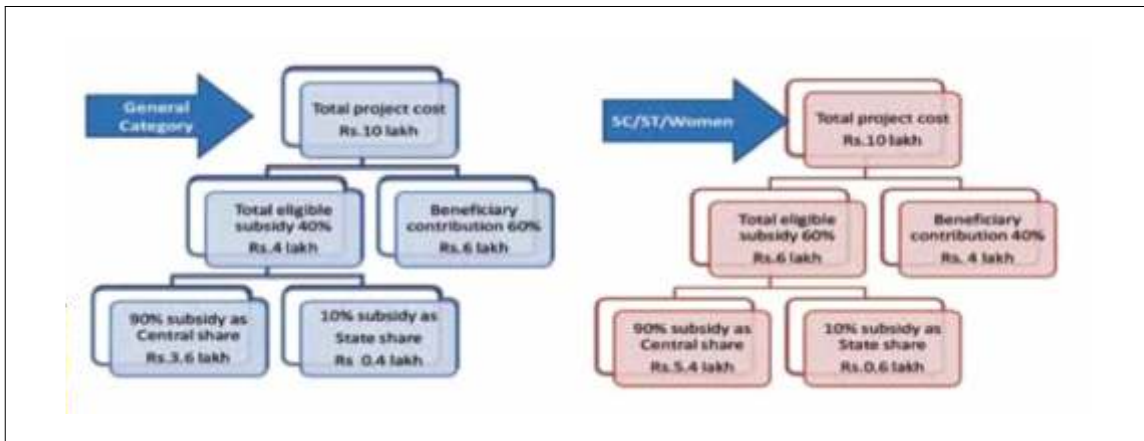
General Category

Total project cost
Rs.10 lakh

Total eligible subsidy 40%
Rs.4 lakh

Beneficiary contribution 60%
Rs.6 lakh

90% subsidy as Central share
Rs.3.6 lakh

10% subsidy as State share
Rs 0.4 lakh

SC/ST/Women

Total project cost
Rs.10 lakh

Total eligible subsidy 60%
Rs.6 lakh

Beneficiary contribution 40%
Rs. 4 lakh

90% subsidy as Central share
Rs.5.4 lakh

10% subsidy as State share
Rs.0.6 lakh